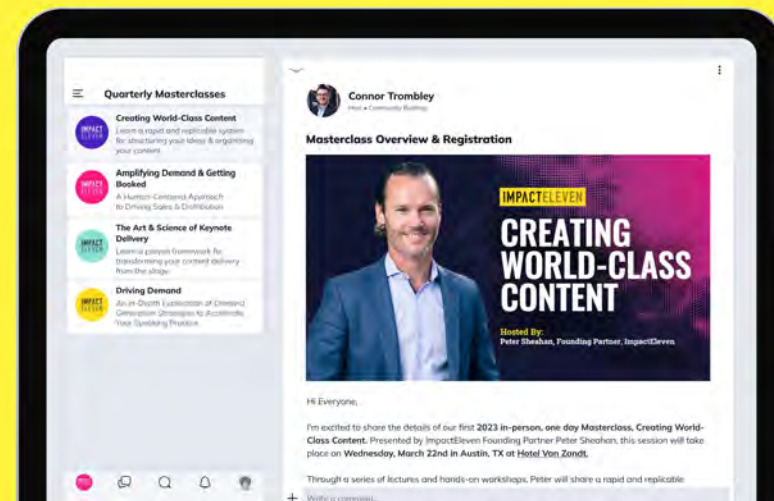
Quarterly Masterclasses

IMPACT ELEVEN
Creating World-Class Content
Learn a rapid and replicable system for structuring your ideas & organizing your content

IMPACT ELEVEN
Amplifying Demand & Getting Booked
A Human-Centered Approach to Driving Sales & Distribution

IMPACT ELEVEN
The Art & Science of Keynote Delivery
Learn a proven framework for transforming your content delivery from the stage

IMPACT ELEVEN
Driving Demand
An In-Depth Exploration of Demand Generation Strategies to Accelerate Your Speaking Practice

Connor Trombley
Host • Community Building

Masterclass Overview & Registration

IMPACTELEVEN
CREATING WORLD-CLASS CONTENT
Hosted By:
Peter Sheahan, Founding Partner, ImpactEleven

Hi Everyone,

I'm excited to share the details of our first 2023 in-person, one day Masterclass, Creating World-Class Content. Presented by ImpactEleven Founding Partner Peter Sheahan, this session will take place on Wednesday, March 22nd in Austin, TX at Hotel Van Zandt.

Through a series of lectures and hands-on workshops, Peter will share a rapid and replicable

Write a comment...